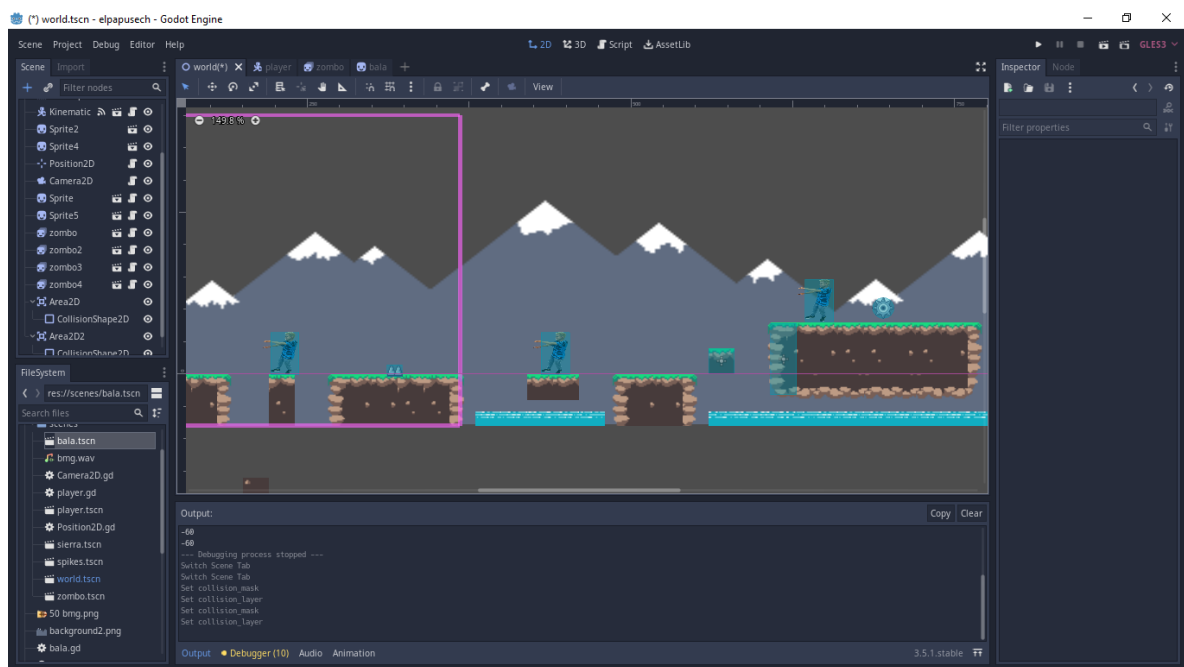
(*) world.tscn - elpapusech - Godot Engine

Scene Project Debug Editor Help

2D 3D Script AssetLib

GLES3

Scene Import

Filter nodes

Kinematic
Sprite2
Sprite4
Position2D
Camera2D
Sprite
Sprite5
zombo
zombo2
zombo3
zombo4
Area2D
CollisionShape2D
Area2D2
CollisionShape2D

world(*) player zombo bala

View

149.8 %

250 500 750

Inspector Node

Filter properties

FileSystem

res://scenes/bala.tscn

Search files

scenes
bala.tscn
bmg.wav
Camera2D.gd
player.gd
player.tscn
Position2D.gd
sierra.tscn
spikes.tscn
world.tscn
zombo.tscn
50 bmg.png
background2.png
bala.gd

Output:

Copy Clear

-60
-60
--- Debugging process stopped ---
Switch Scene Tab
Switch Scene Tab
Set collision_mask
Set collision_layer
Set collision_mask
Set collision_layer

Output Debugger (10) Audio Animation

3.5.1.stable